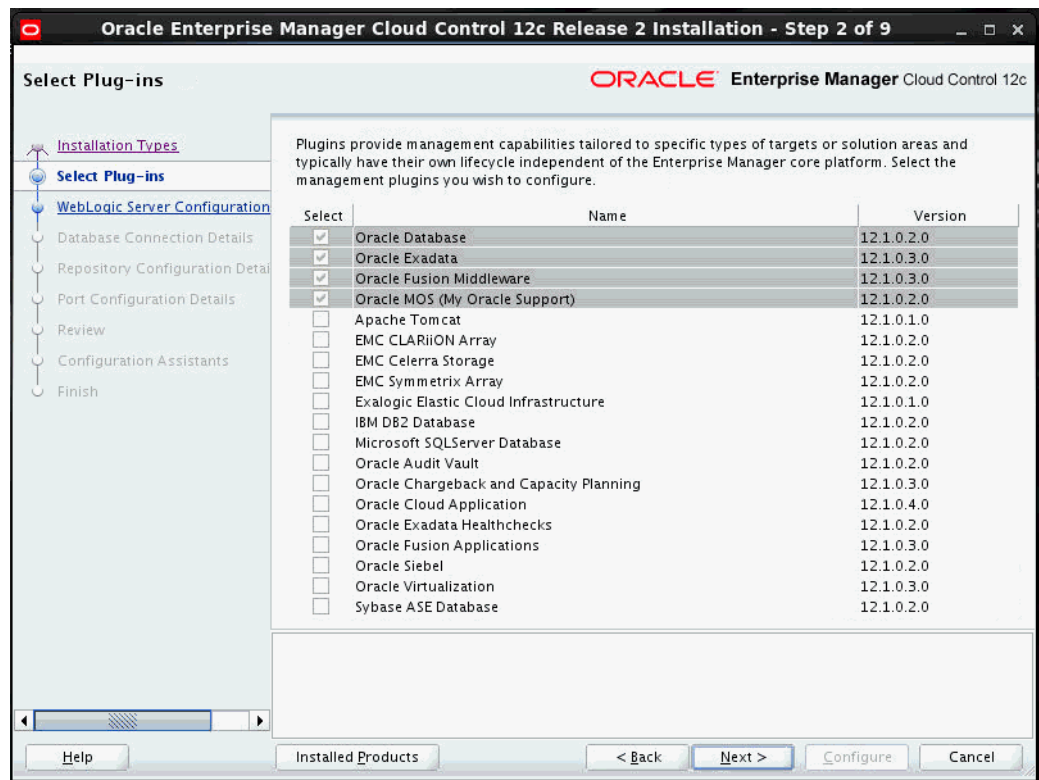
Oracle Enterprise Manager Cloud Control 12c Release 2 Installation - Step 2 of 9

Select Plug-ins

ORACLE Enterprise Manager Cloud Control 12c

Installation Types
Select Plug-ins
WebLogic Server Configuration
Database Connection Details
Repository Configuration Detai
Port Configuration Details
Review
Configuration Assistants
Finish

Plugins provide management capabilities tailored to specific types of targets or solution areas and typically have their own lifecycle independent of the Enterprise Manager core platform. Select the management plugins you wish to configure.

| Select | Name | Version |
|---|---|---|
| ✓ | Oracle Database | 12.1.0.2.0 |
| ✓ | Oracle Exadata | 12.1.0.3.0 |
| ✓ | Oracle Fusion Middleware | 12.1.0.3.0 |
| ✓ | Oracle MOS (My Oracle Support) | 12.1.0.2.0 |
| | Apache Tomcat | 12.1.0.1.0 |
| | EMC CLARiiON Array | 12.1.0.2.0 |
| | EMC Celerra Storage | 12.1.0.2.0 |
| | EMC Symmetrix Array | 12.1.0.2.0 |
| | Exalogic Elastic Cloud Infrastructure | 12.1.0.1.0 |
| | IBM DB2 Database | 12.1.0.2.0 |
| | Microsoft SQLServer Database | 12.1.0.2.0 |
| | Oracle Audit Vault | 12.1.0.2.0 |
| | Oracle Chargeback and Capacity Planning | 12.1.0.3.0 |
| | Oracle Cloud Application | 12.1.0.4.0 |
| | Oracle Exadata Healthchecks | 12.1.0.2.0 |
| | Oracle Fusion Applications | 12.1.0.3.0 |
| | Oracle Siebel | 12.1.0.2.0 |
| | Oracle Virtualization | 12.1.0.3.0 |
| | Sybase ASE Database | 12.1.0.2.0 |

Help    Installed Products    < Back    Next >    Configure    Cancel